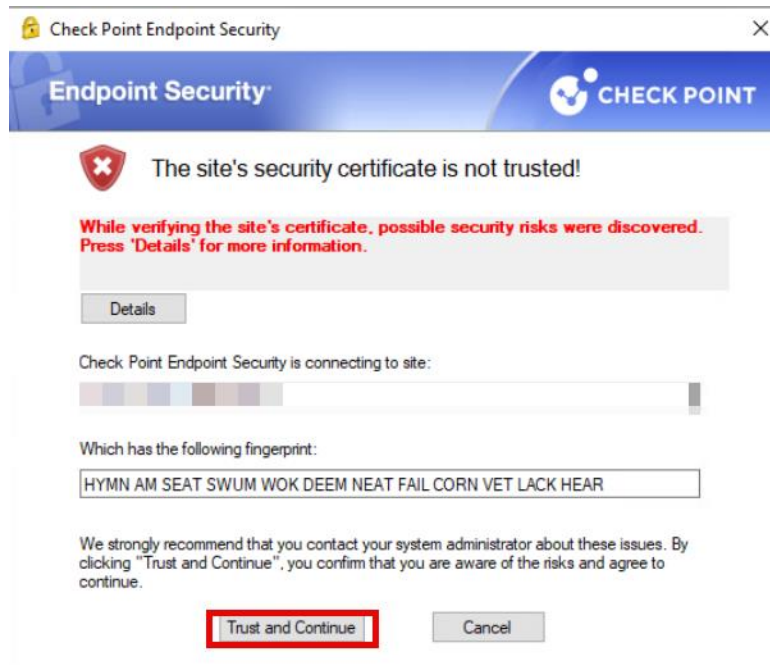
Check Point Endpoint Security

Endpoint Security

CHECK POINT

The site's security certificate is not trusted!

While verifying the site's certificate, possible security risks were discovered. Press 'Details' for more information.

Details

Check Point Endpoint Security is connecting to site:

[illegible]

Which has the following fingerprint:

HYMN AM SEAT SWUM WOK DEEM NEAT FAIL CORN VET LACK HEAR

We strongly recommend that you contact your system administrator about these issues. By clicking "Trust and Continue", you confirm that you are aware of the risks and agree to continue.

Trust and Continue

Cancel